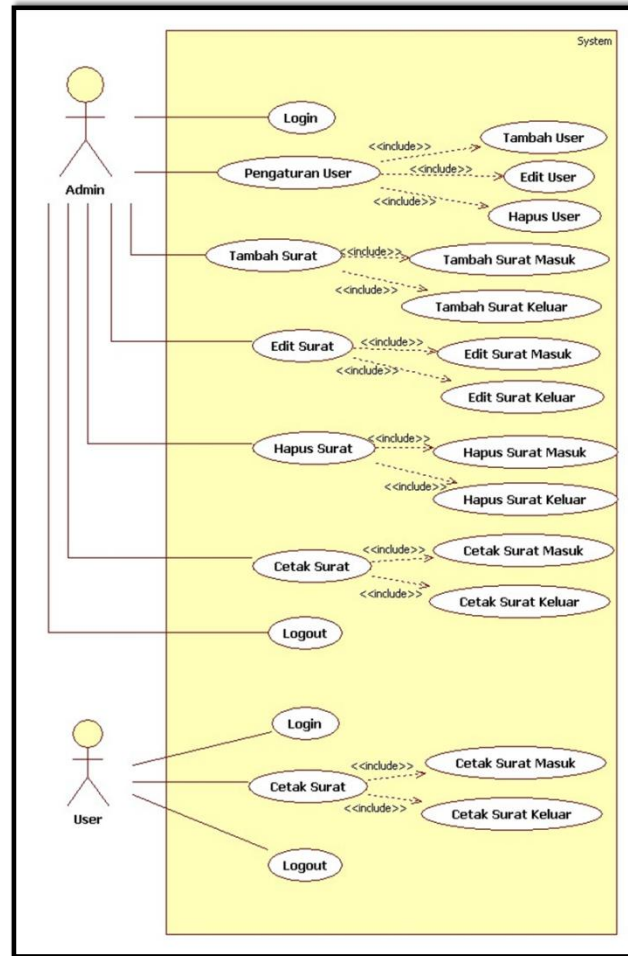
System

Admin

Login

Pengaturan User

<<include>>

Tambah User

<<include>>

Edit User

<<include>>

Hapus User

Tambah Surat

<<include>>

Tambah Surat Masuk

<<include>>

Tambah Surat Keluar

Edit Surat

<<include>>

Edit Surat Masuk

<<include>>

Edit Surat Keluar

Hapus Surat

<<include>>

Hapus Surat Masuk

<<include>>

Hapus Surat Keluar

Cetak Surat

<<include>>

Cetak Surat Masuk

<<include>>

Cetak Surat Keluar

Logout

User

Login

Cetak Surat

<<include>>

Cetak Surat Masuk

<<include>>

Cetak Surat Keluar

Logout